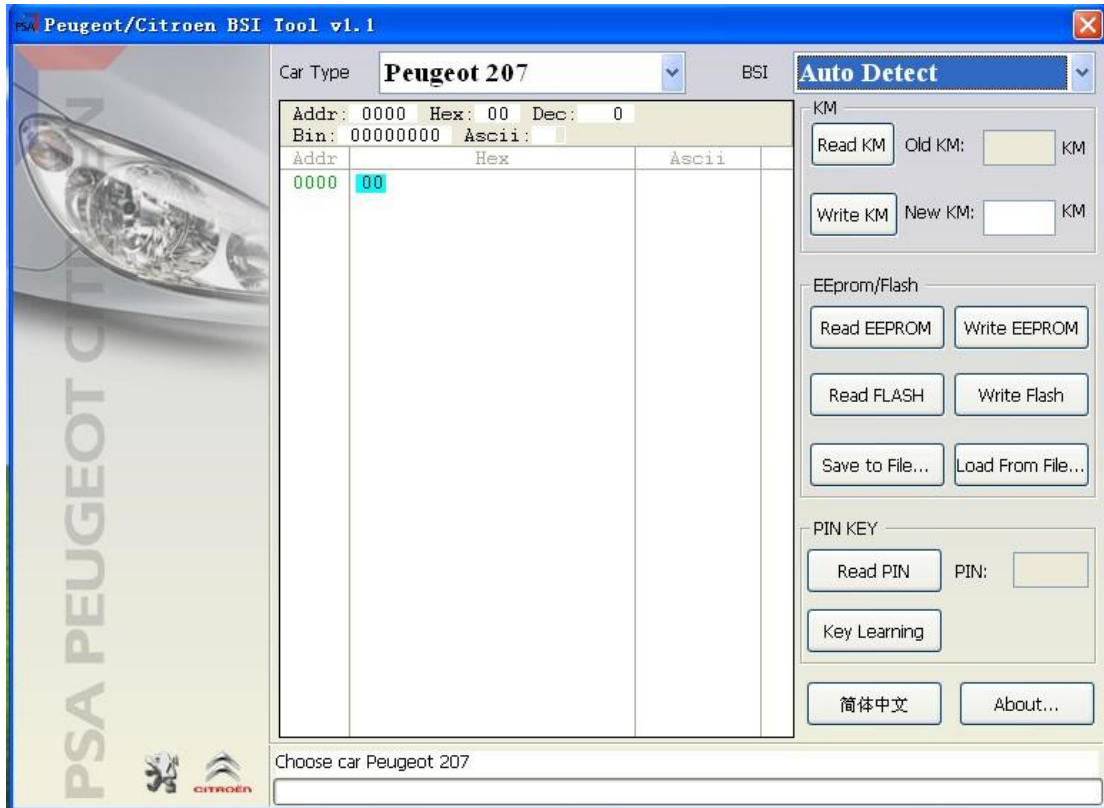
PSA Peugeot/Citroen BSI Tool v1.1

Car Type
Peugeot 207
BSI
Auto Detect

Addr: 0000 Hex: 00 Dec: 0
Bin: 00000000 Ascii:

| Addr | Hex | Ascii |
|---|---|---|
| 0000 | 00 | |

KM
Read KM
Old KM:
KM
Write KM
New KM:
KM

EEprom/Flash
Read EEPROM
Write EEPROM
Read FLASH
Write Flash
Save to File...
Load From File...

PIN KEY
Read PIN
PIN:
Key Learning

简体中文
About...

PSA PEUGEOT CITROEN
CITROËN

Choose car Peugeot 207